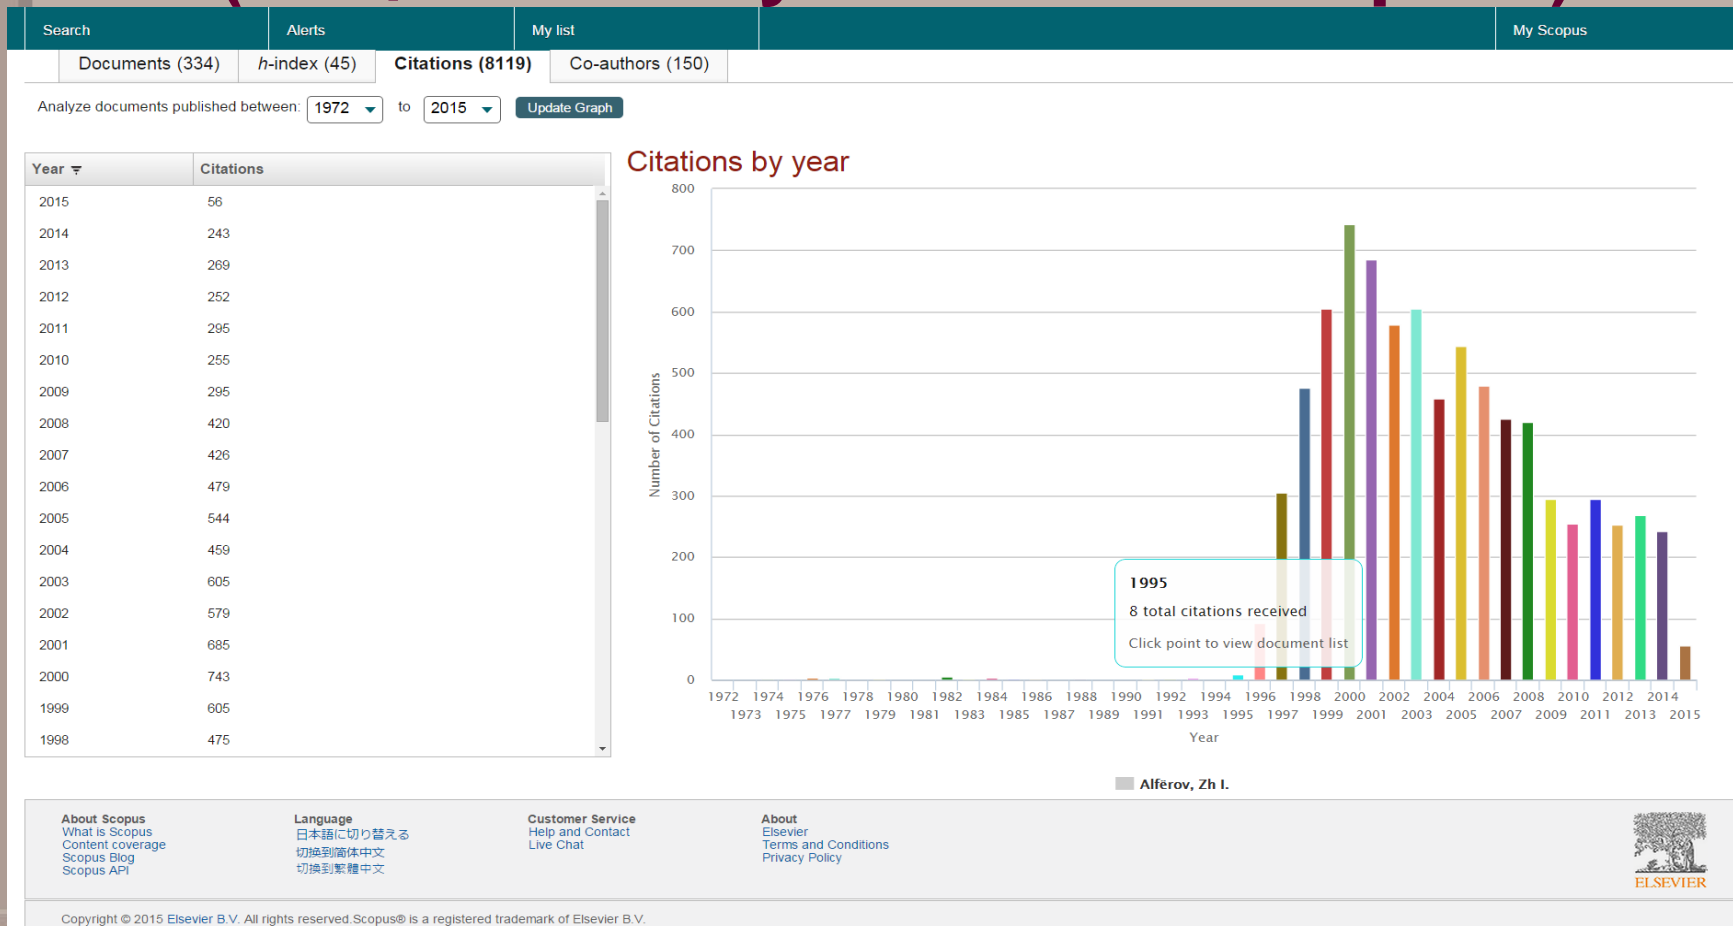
Search | Alerts | My list | My Scopus

Documents (334) | *h*-index (45) | Citations (8119) | Co-authors (150)

Analyze documents published between: 1972 to 2015 Update Graph

| Year | Citations |
|---|---|
| 2015 | 56 |
| 2014 | 243 |
| 2013 | 269 |
| 2012 | 252 |
| 2011 | 295 |
| 2010 | 255 |
| 2009 | 295 |
| 2008 | 420 |
| 2007 | 426 |
| 2006 | 479 |
| 2005 | 544 |
| 2004 | 459 |
| 2003 | 605 |
| 2002 | 579 |
| 2001 | 685 |
| 2000 | 743 |
| 1999 | 605 |
| 1998 | 475 |

Citations by year

800
700
600
500
400
300
200
100
0

Number of Citations

1995
8 total citations received
Click point to view document list

1972 1974 1976 1978 1980 1982 1984 1986 1988 1990 1992 1994 1996 1998 2000 2002 2004 2006 2008 2010 2012 2014
1973 1975 1977 1979 1981 1983 1985 1987 1989 1991 1993 1995 1997 1999 2001 2003 2005 2007 2009 2011 2013 2015

Year

Alfërov, Zh I.

About Scopus
What is Scopus
Content coverage
Scopus Blog
Scopus API

Language
日本語に切り替える
切換到简体中文
切換到繁體中文

Customer Service
Help and Contact
Live Chat

About
Elsevier
Terms and Conditions
Privacy Policy

ELSEVIER

Copyright © 2015 Elsevier B.V. All rights reserved.Scopus® is a registered trademark of Elsevier B.V.